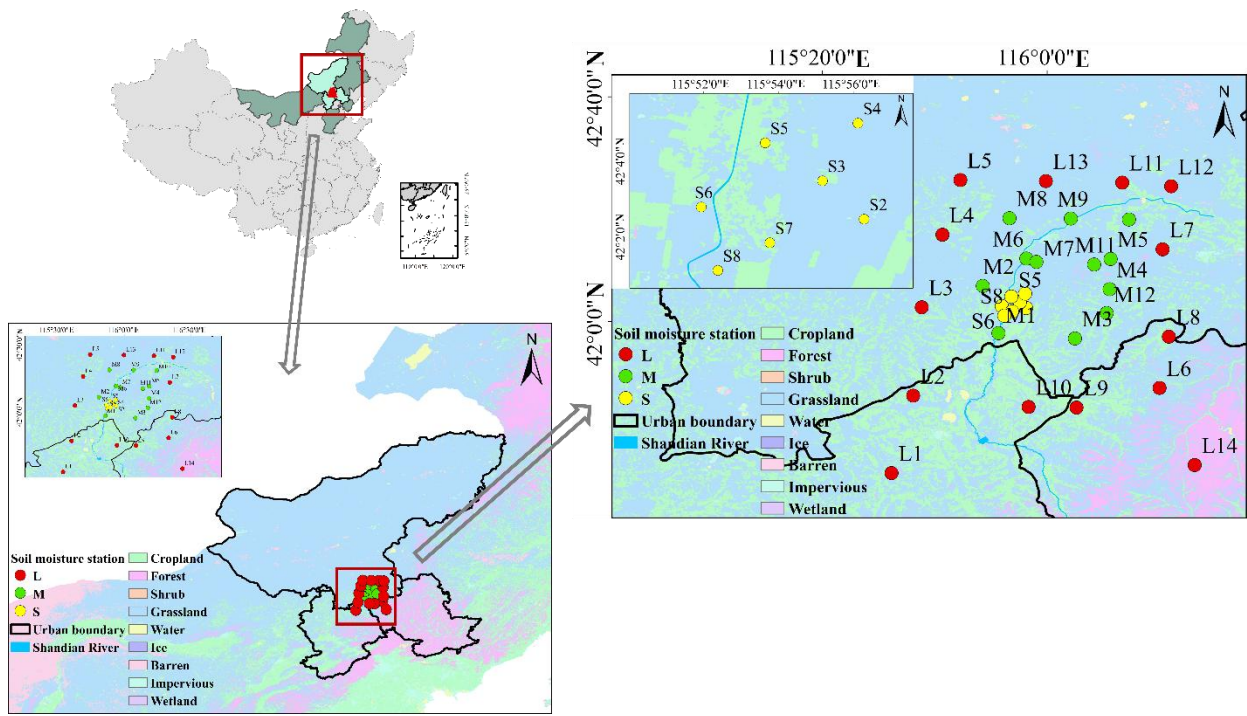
115°20'0"E
116°0'0"E
42°40'0"N
42°0'0"N
115°52'0"E
115°54'0"E
115°56'0"E
42°4'0"N
42°2'0"N
N
S4
S5
S3
S6
S2
S7
S8
L5
L13
L11
L12
M8
M9
L4
M6
M7
M11
M5
L7
M2
M4
L3
S8
S5
M12
S6
M1
M3
L8
L2
L10
L9
L6
L1
L14
Soil moisture station
L
M
S
Urban boundary
Shandian River
Cropland
Forest
Shrub
Grassland
Water
Ice
Barren
Impervious
Wetland

Soil moisture station
L
M
S
Urban boundary
Shandian River
Cropland
Forest
Shrub
Grassland
Water
Ice
Barren
Impervious
Wetland
N